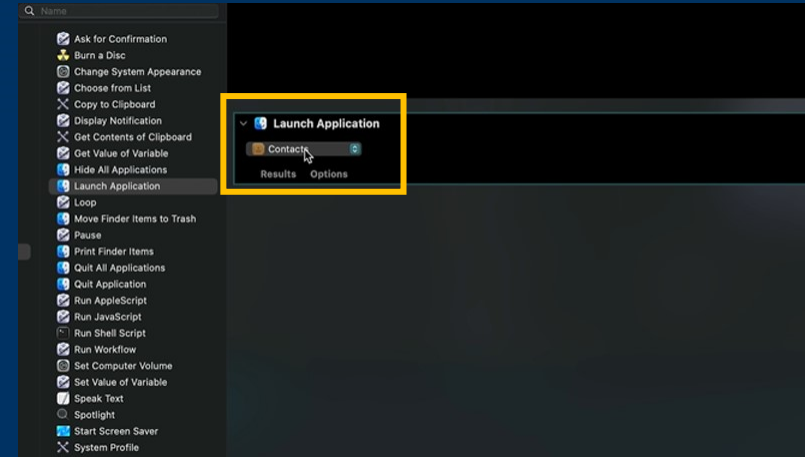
Name

Ask for Confirmation
Burn a Disc
Change System Appearance
Choose from List
Copy to Clipboard
Display Notification
Get Contents of Clipboard
Get Value of Variable
Hide All Applications
Launch Application
Loop
Move Finder Items to Trash
Pause
Print Finder Items
Quit All Applications
Quit Application
Run AppleScript
Run JavaScript
Run Shell Script
Run Workflow
Set Computer Volume
Set Value of Variable
Speak Text
Spotlight
Start Screen Saver
System Profile

Launch Application
Contacts
Results Options